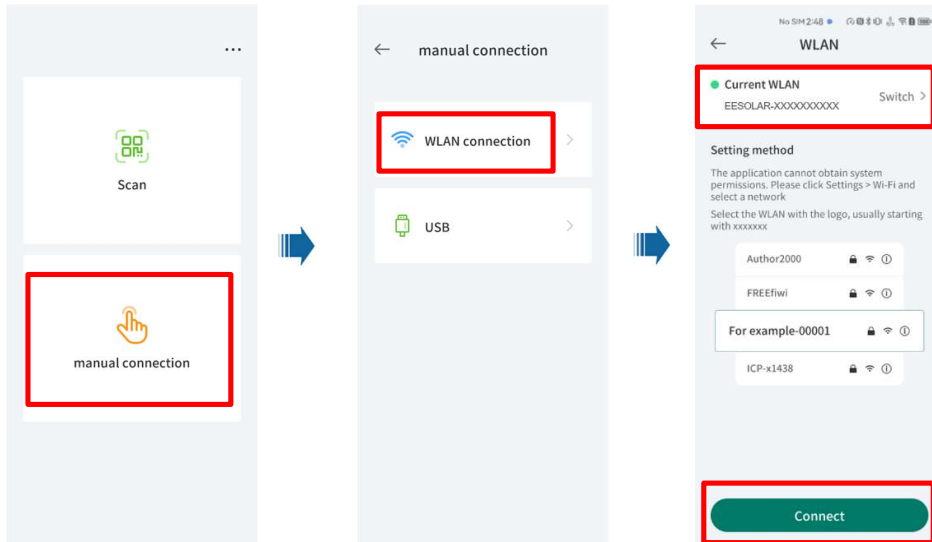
...

Scan

manual connection

← manual connection

WLAN connection >

USB >

No SIM 2:48

← WLAN

Current WLAN
EESOLAR-XXXXXXXXXX
Switch >

Setting method

The application cannot obtain system permissions. Please click Settings > Wi-Fi and select a network

Select the WLAN with the logo, usually starting with xxxxxxx

Author2000

FREEfiwi

For example-00001

ICP-x1438

Connect